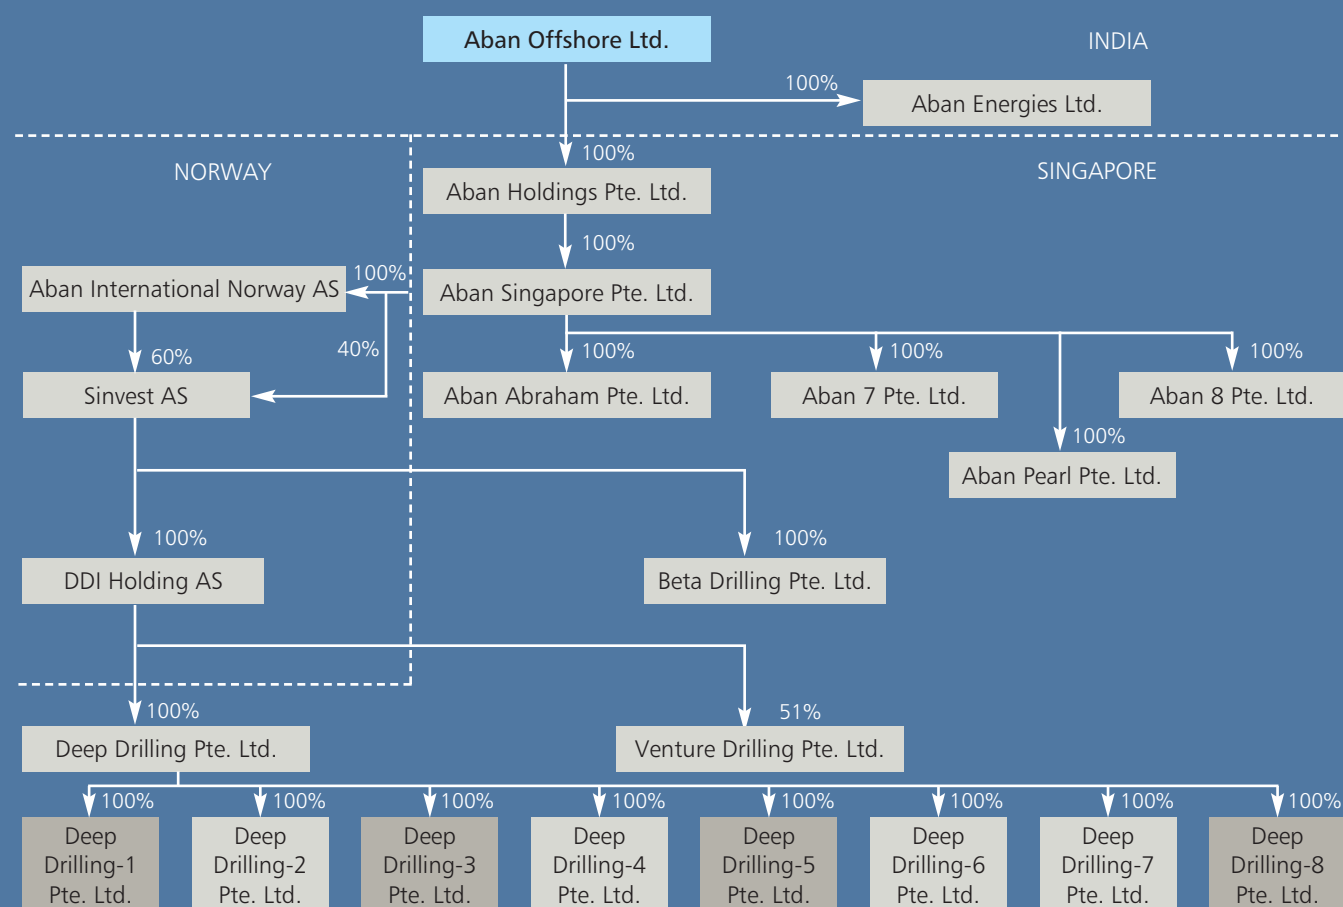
Aban Offshore Ltd.

INDIA

100%

Aban Energies Ltd.

NORWAY

100%

Aban Holdings Pte. Ltd.

SINGAPORE

100%

Aban International Norway AS

100%

Aban Singapore Pte. Ltd.

60%

40%

100%

100%

100%

Sinvest AS

Aban Abraham Pte. Ltd.

Aban 7 Pte. Ltd.

Aban 8 Pte. Ltd.

100%

Aban Pearl Pte. Ltd.

100%

100%

DDI Holding AS

Beta Drilling Pte. Ltd.

100%

51%

Deep Drilling Pte. Ltd.

Venture Drilling Pte. Ltd.

100%

100%

100%

100%

100%

100%

100%

100%

Deep Drilling-1 Pte. Ltd.

Deep Drilling-2 Pte. Ltd.

Deep Drilling-3 Pte. Ltd.

Deep Drilling-4 Pte. Ltd.

Deep Drilling-5 Pte. Ltd.

Deep Drilling-6 Pte. Ltd.

Deep Drilling-7 Pte. Ltd.

Deep Drilling-8 Pte. Ltd.